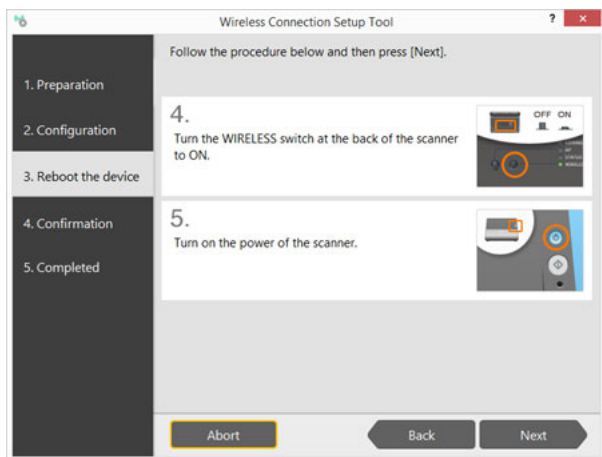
Wireless Connection Setup Tool

?

1. Preparation

2. Configuration

3. Reboot the device

4. Confirmation

5. Completed

Follow the procedure below and then press [Next].

4.

Turn the WIRELESS switch at the back of the scanner to ON.

OFF ON

5.

Turn on the power of the scanner.

Abort

Back

Next